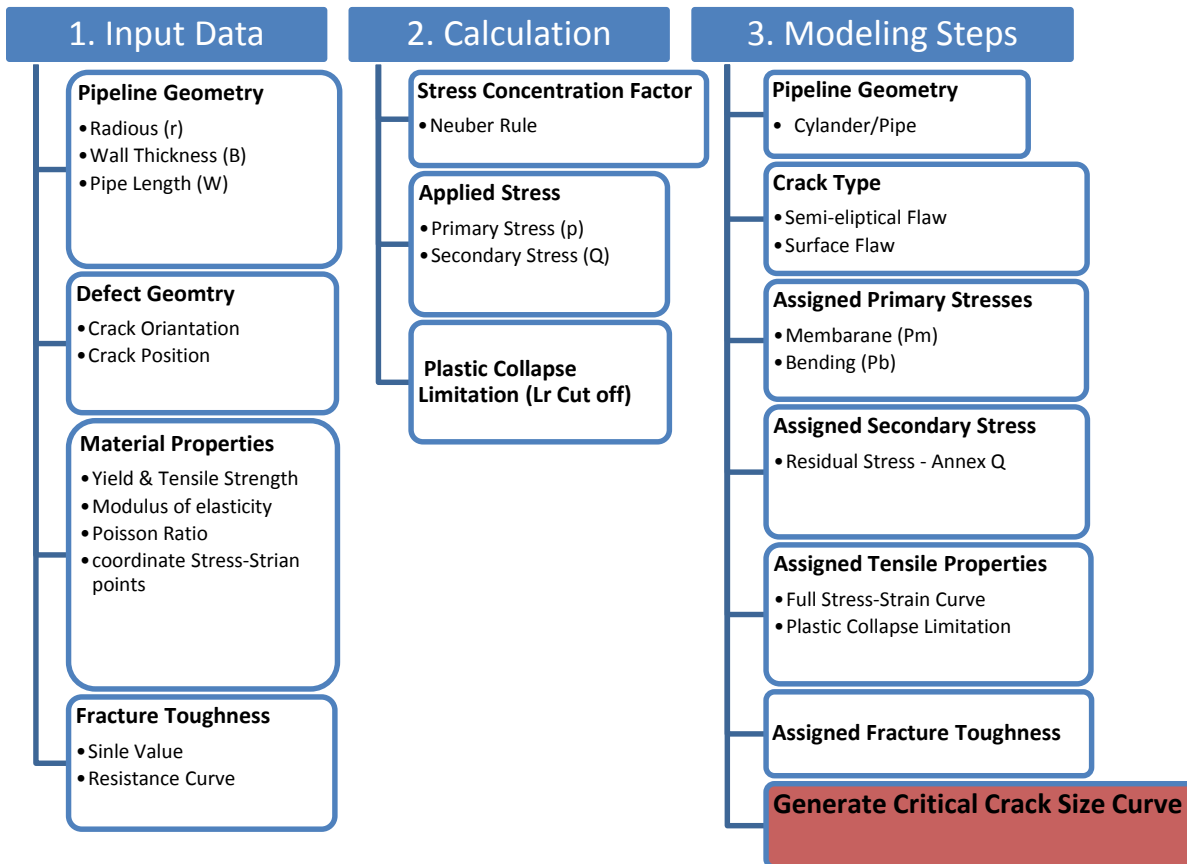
1. Input Data

Pipeline Geometry
• Radious (r)
• Wall Thickness (B)
• Pipe Length (W)

Defect Geomtry
• Crack Oriantation
• Crack Position

Material Properties
• Yield & Tensile Strength
• Modulus of elasticity
• Poisson Ratio
• coordinate Stress-Strian points

Fracture Toughness
• Sinle Value
• Resistance Curve

2. Calculation

Stress Concentration Factor
• Neuber Rule

Applied Stress
• Primary Stress (p)
• Secondary Stress (Q)

Plastic Collapse Limitation (Lr Cut off)

3. Modeling Steps

Pipeline Geometry
• Cylander/Pipe

Crack Type
• Semi-eliptical Flaw
• Surface Flaw

Assigned Primary Stresses
• Membarane (Pm)
• Bending (Pb)

Assigned Secondary Stress
• Residual Stress - Annex Q

Assigned Tensile Properties
• Full Stress-Strain Curve
• Plastic Collapse Limitation

Assigned Fracture Toughness

Generate Critical Crack Size Curve